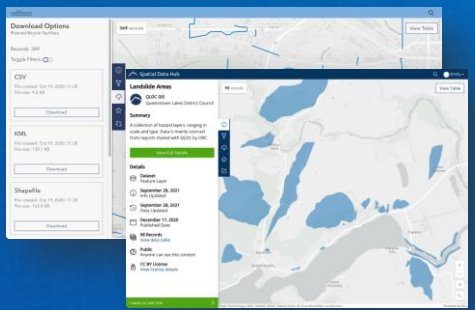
Download Options
Planned Bicycle Facilities

Records: 349

Toggle Filters

CSV
File created: Oct 19, 2020, 11:20
File size: 9.2 KB

Download

KML
File created: Oct 19, 2020, 11:20
File size: 120.1 KB

Download

Shapefile
File created: Oct 19, 2020, 11:20
File size: 143.4 KB

Download

349 records

View Table

Spatial Data Hub

Emily

Landslide Areas

QLDC GIS
Queenstown Lakes District Council

98 records

View Table

Summary

A collection of hazard layers, ranging in scale and type. Data is mainly sourced from reports shared with QLDC by ORC.

View Full Details

Details

Dataset
Feature Layer

September 28, 2021
Info Updated

September 28, 2021
Data Updated

December 17, 2020
Published Date

98 Records
View data table

Public
Anyone can see this content

CC BY License
View license details